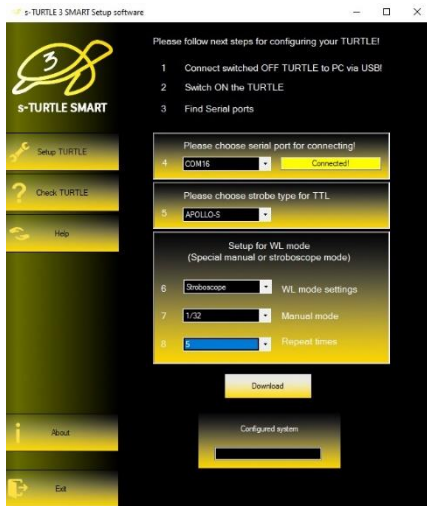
s-TURTLE 3 SMART Setup software

3

s-TURTLE SMART

Setup TURTLE

Check TURTLE

Help

About

Exit

Please follow next steps for configuring your TURTLE!

1 Connect switched OFF TURTLE to PC via USB!

2 Switch ON the TURTLE

3 Find Serial ports

Please choose serial port for connecting!

4 COM16 Connected!

Please choose strobe type for TTL

5 APOLLO-S

Setup for WL mode
(Special manual or stroboscope mode)

6 Stroboscope WL mode settings

7 1/32 Manual mode

8 5 Repeat times

Download

Configured system